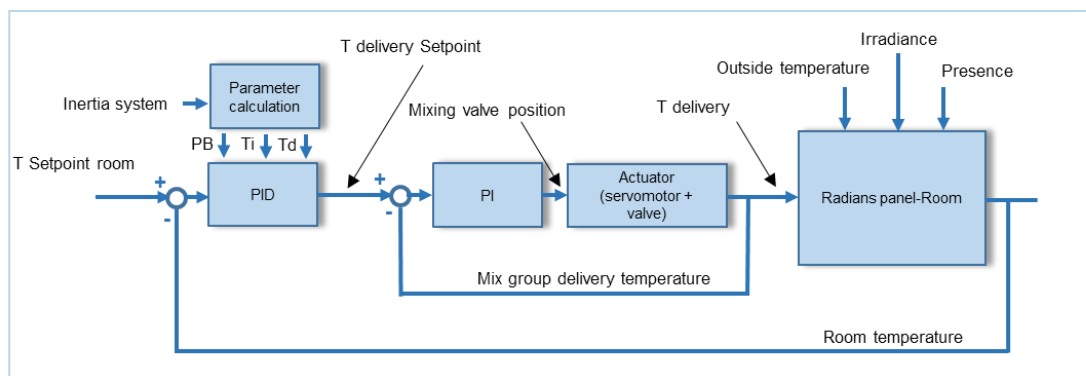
T delivery Setpoint

Irradiance

Outside temperature

Presence

Inertia system

Parameter calculation

Mixing valve position

T delivery

PB

Ti

Td

T Setpoint room

+

-

PID

+

-

PI

Actuator (servomotor + valve)

Radians panel-Room

Mix group delivery temperature

Room temperature